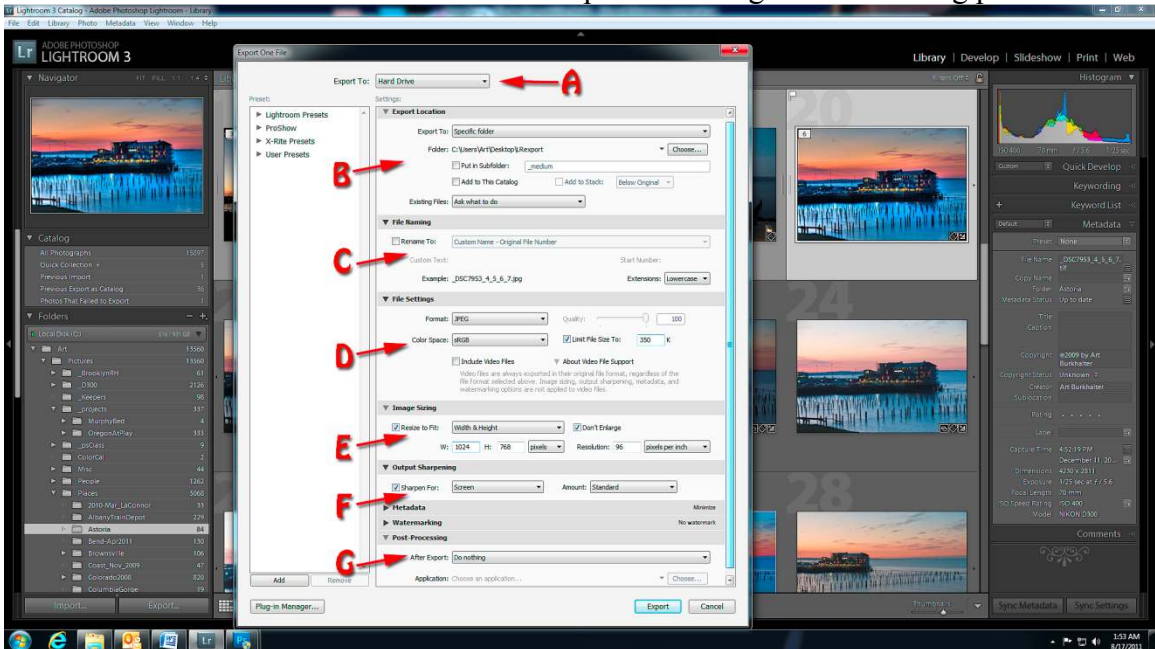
Lightroom 3 Catalog - Adobe Photoshop Lightroom - Library
File Edit Library Photo Metadata View Window Help

ADOBE PHOTOSHOP
LIGHTROOM 3

Library | Develop | Slideshow | Print | Web

Navigator
Histogram
Quick Develop
Keywording
Keyword List
Metadata
Comments

Catalog
All Photographs 15097
Quick Collection +
Previous Import
Previous Export as Catalog 36
Photos That Failed to Export

Folders
Local Disk (C:)
Art 13560
Pictures 13560
_BrooklynRH 61
_D300 2126
_Keepers 98
_projects 337
MurphyBed 4
OregonArtPlay 333
_psClass 9
ColorCal 2
Misc 44
People 1262
Places 5068
2010-Mar_LaConnor 33
AlbanyTrainDepot 229
Astoria 84
Bend-Apr2011 130
Brownsville 106
Coast_Nov_2009 47
Colorado2008 820
ColumbiaGorge 39

Import... Export...

Export One File

Export To: Hard Drive
A

Preset:
Lightroom Presets
ProShow
X-Rite Presets
User Presets

Settings:
Export Location
Export To: Specific folder
Folder: C:\Users\Art\Desktop\LRexport Choose...
Put in Subfolder: _medium
Add to This Catalog Add to Stack: Below Original
Existing Files: Ask what to do
B

File Naming
Rename To: Custom Name - Original File Number
Custom Text: Start Number:
Example: _DSC7953_4_5_6_7.jpg Extensions: Lowercase
C

File Settings
Format: JPEG Quality: 100
Color Space: sRGB Limit File Size To: 350 K
Include Video Files About Video File Support
Video files are always exported in their original file format, regardless of the file format selected above. Image sizing, output sharpening, metadata, and watermarking options are not applied to video files.
D

Image Sizing
Resize to Fit: Width & Height Don't Enlarge
W: 1024 H: 768 pixels Resolution: 96 pixels per inch
E

Output Sharpening
Sharpen For: Screen Amount: Standard
F

Metadata Minimize
Watermarking No watermark

Post-Processing
After Export: Do nothing
Application: Choose an application... Choose...
G

Add Remove
Plug-in Manager...
Export Cancel

Preset None
File Name _DSC7953_4_5_6_7.tif
Folder Astoria
Metadata Status Up to date
Title
Caption
Copyright ©2009 by Art Burkhalter
Copyright Status Unknown
Creator Art Burkhalter
Sublocation
Rating
Label
Capture Time 4:52:19 PM December 11, 20..
Dimensions 4230 x 2811
Exposure 1/25 sec at f / 5.6
Focal Length 78 mm
ISO Speed Rating ISO 400
Model NIKON D300

ISO 400 78 mm f / 5.6 1/25 sec

Sync Metadata Sync Settings

1:53 AM
8/17/2011